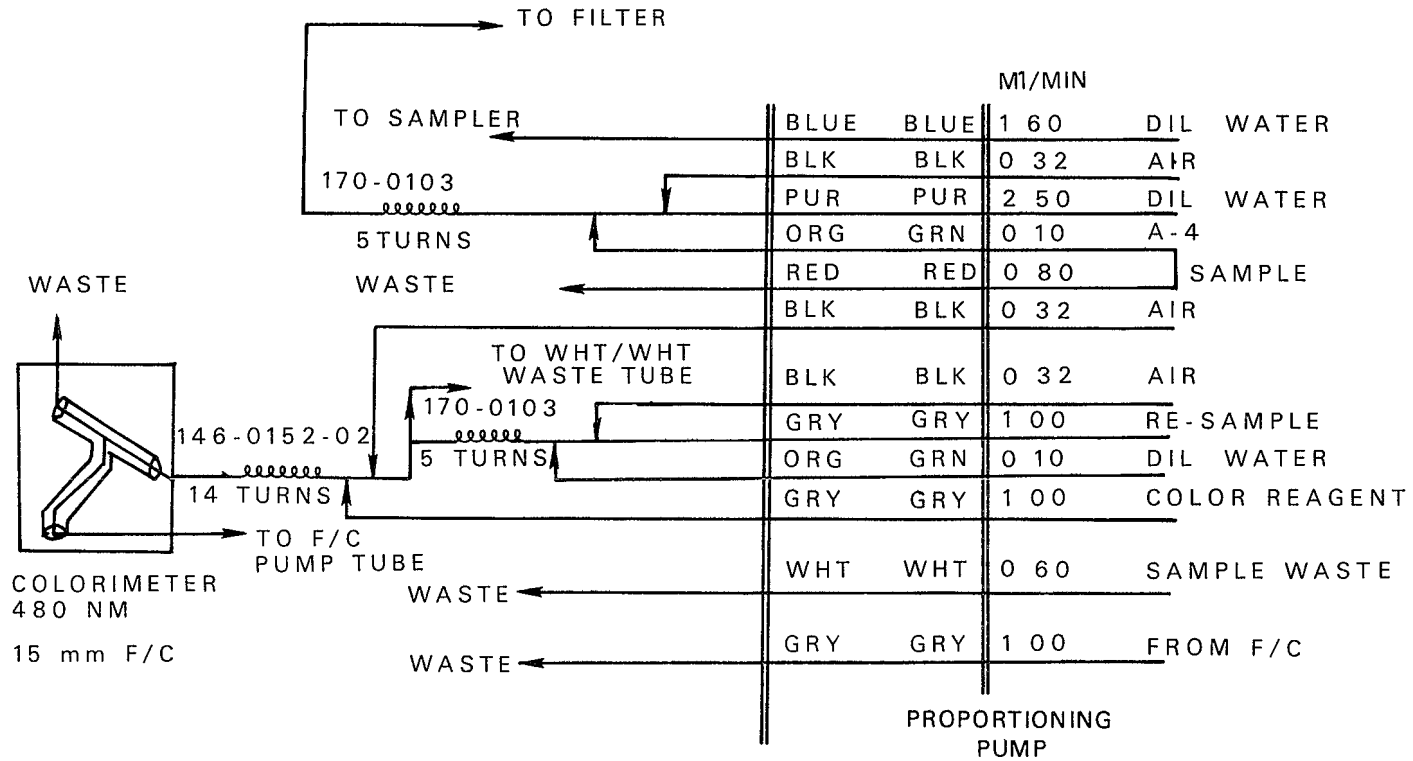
TO FILTER

M1/MIN

TO SAMPLER

170-0103

5TURNS

WASTE

WASTE

| | | | |
|---|---|---|---|
| BLUE | BLUE | 1 60 | DIL WATER |
| BLK | BLK | 0 32 | AIR |
| PUR | PUR | 2 50 | DIL WATER |
| ORG | GRN | 0 10 | A-4 |
| RED | RED | 0 80 | SAMPLE |
| BLK | BLK | 0 32 | AIR |
| BLK | BLK | 0 32 | AIR |
| GRY | GRY | 1 00 | RE-SAMPLE |
| ORG | GRN | 0 10 | DIL WATER |
| GRY | GRY | 1 00 | COLOR REAGENT |
| WHT | WHT | 0 60 | SAMPLE WASTE |
| GRY | GRY | 1 00 | FROM F/C |

TO WHT/WHT WASTE TUBE

170-0103

5 TURNS

146-0152-02

14 TURNS

TO F/C PUMP TUBE

COLORIMETER 480 NM

15 mm F/C

WASTE

WASTE

PROPORTIONING PUMP